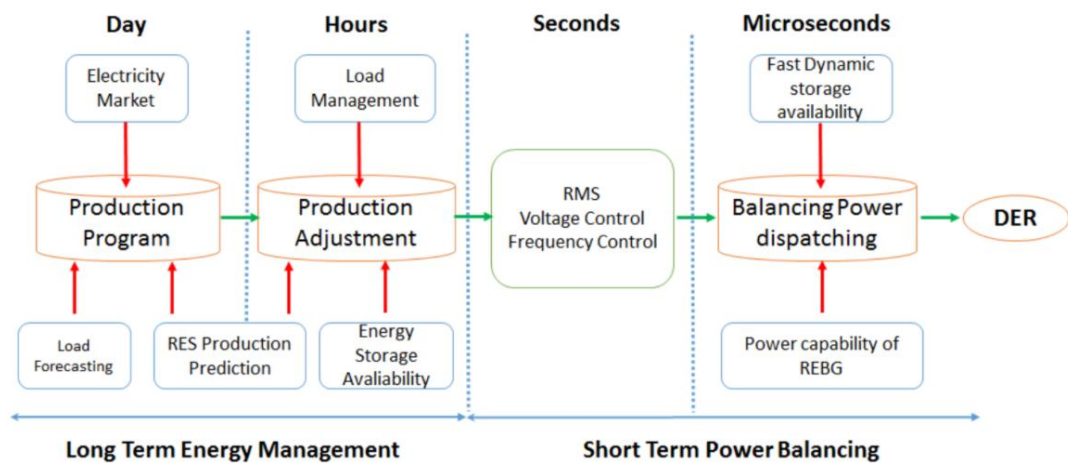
Day

Hours

Seconds

Microseconds

Electricity Market

Production Program

Load Forecasting

RES Production Prediction

Load Management

Production Adjustment

Energy Storage Avaliability

RMS
Voltage Control
Frequency Control

Fast Dynamic storage availability

Balancing Power dispatching

Power capability of REBG

DER

Long Term Energy Management

Short Term Power Balancing